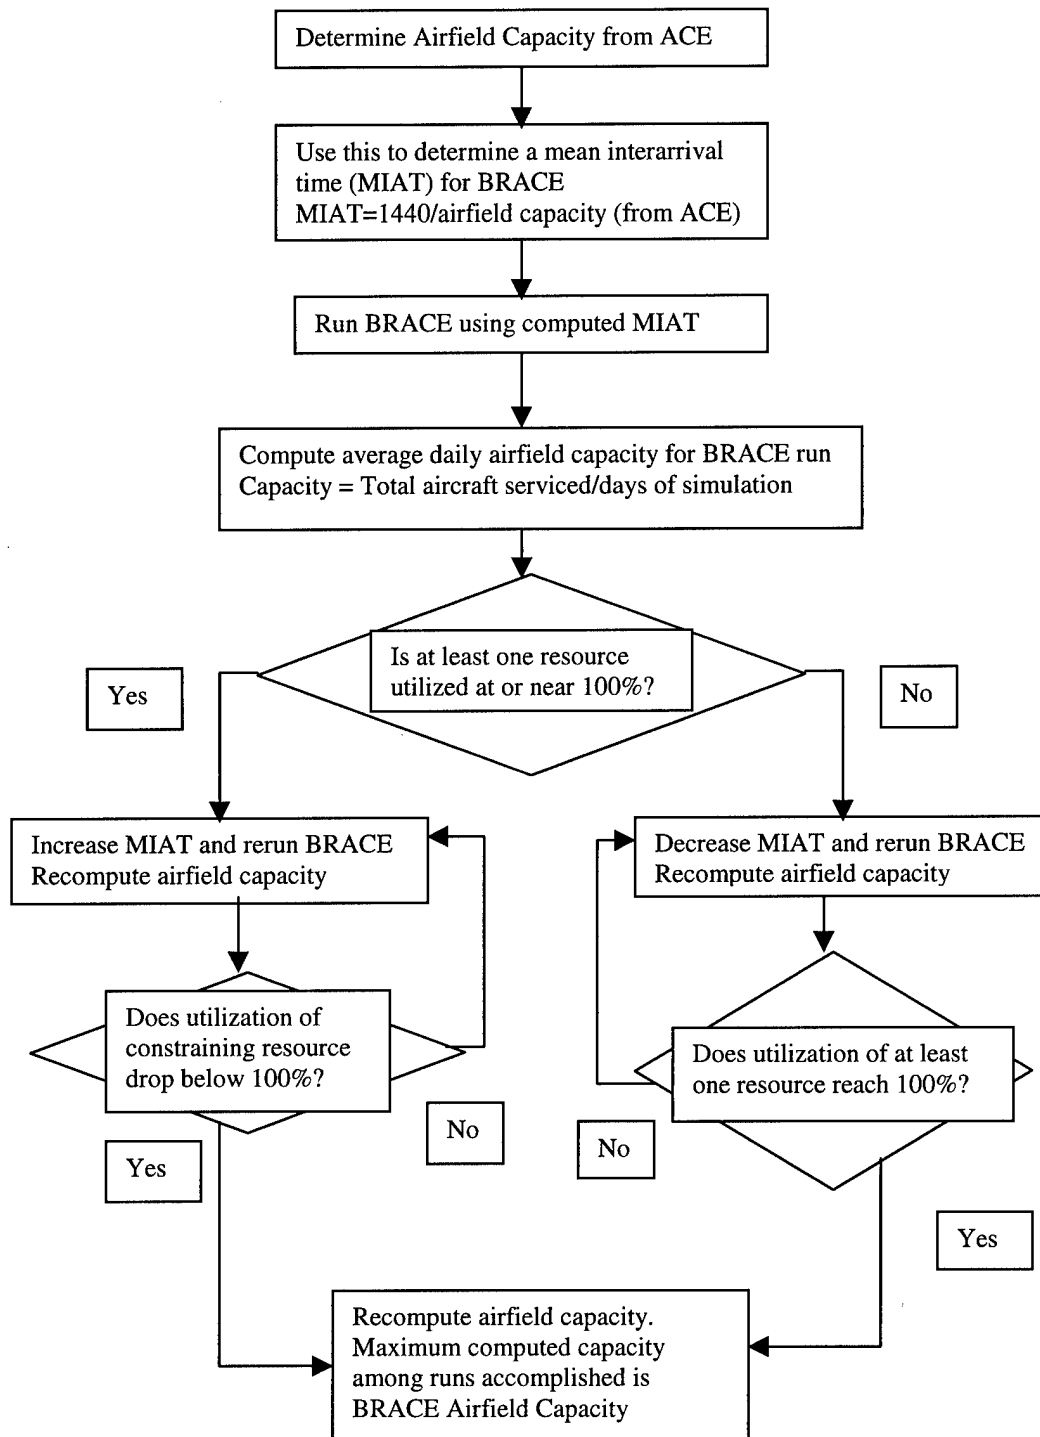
Determine Airfield Capacity from ACE

Use this to determine a mean interarrival time (MIAT) for BRACE
MIAT=1440/airfield capacity (from ACE)

Run BRACE using computed MIAT

Compute average daily airfield capacity for BRACE run
Capacity = Total aircraft serviced/days of simulation

Is at least one resource utilized at or near 100%?

Yes

No

Increase MIAT and rerun BRACE
Recompute airfield capacity

Decrease MIAT and rerun BRACE
Recompute airfield capacity

Does utilization of constraining resource drop below 100%?

Does utilization of at least one resource reach 100%?

No

Yes

No

Yes

Recompute airfield capacity. Maximum computed capacity among runs accomplished is BRACE Airfield Capacity